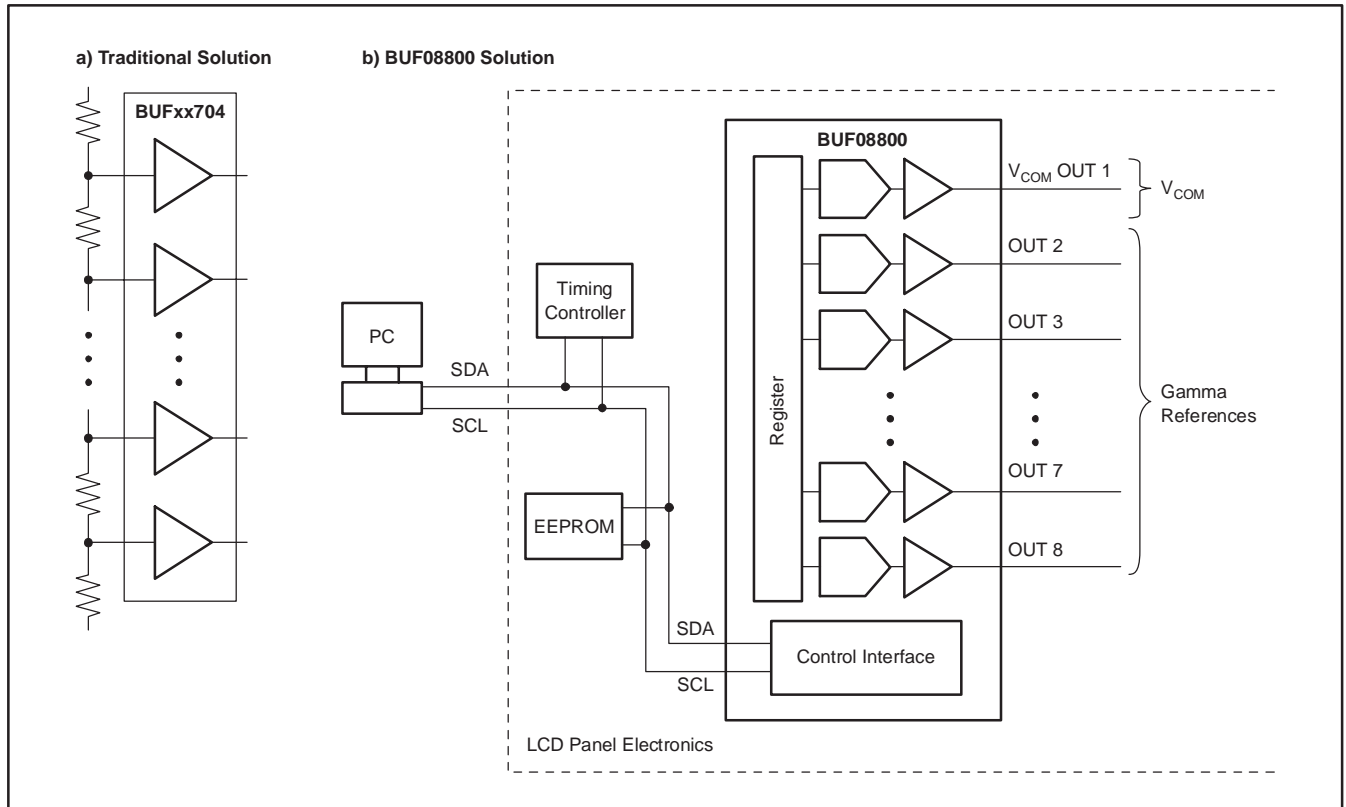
a) Traditional Solution

b) BUF08800 Solution

BUFxx704

BUF08800

$V_{COM}$ OUT 1

$V_{COM}$

OUT 2

OUT 3

OUT 7

OUT 8

Gamma References

Timing Controller

PC

SDA

SCL

Register

EEPROM

SDA

SCL

Control Interface

LCD Panel Electronics